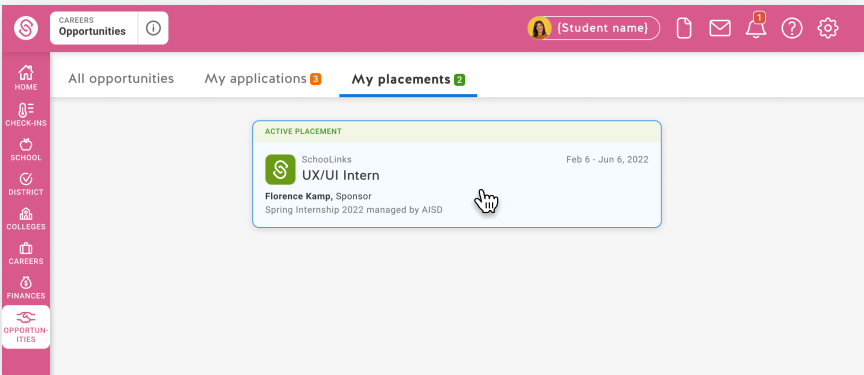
CAREERS
Opportunities

{Student name}

1

HOME
CHECK-INS
SCHOOL
DISTRICT
COLLEGES
CAREERS
FINANCES
OPPORTUNITIES

All opportunities
My applications 3
My placements 2

ACTIVE PLACEMENT
SchooLinks
UX/UI Intern
Feb 6 - Jun 6, 2022
Florence Kamp, Sponsor
Spring Internship 2022 managed by AISD